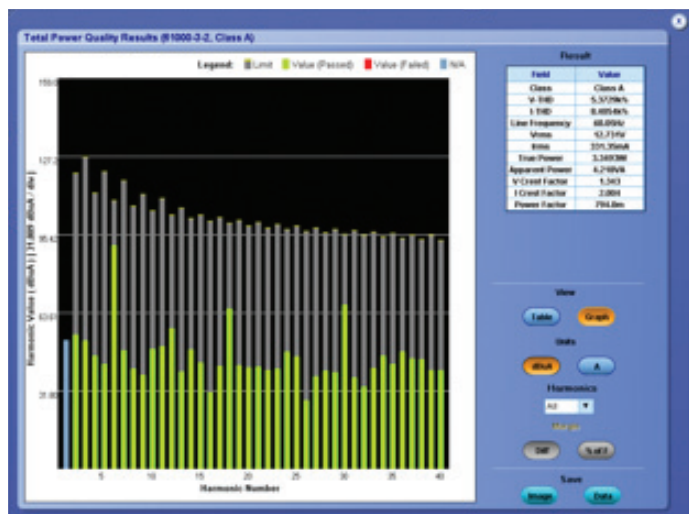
Total Power Quality Results (61000-3-2, Class A)

Legend: Limit Value (Passed) Value (Failed) N/A

159.0
127.2
95.40
63.61
31.80

Harmonic Value ( dBuA ) ( 31.809 dBuA / div )

5 10 15 20 25 30 35 40
Harmonic Number

Result

| Field | Value |
|---|---|
| Class | Class A |
| V-THD | 5.3729k% |
| I-THD | 8.4854k% |
| Line Frequency | 60.0Hz |
| Vrms | 12.71V |
| Irms | 331.35mA |
| True Power | 3.349W |
| Apparent Power | 4.210VA |
| V Crest Factor | 1.343 |
| I Crest Factor | 2.001 |
| Power Factor | 794.8m |

View
Table Graph

Units
dBuA A

Harmonics
All

Margin

Off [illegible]

Save
Image Data